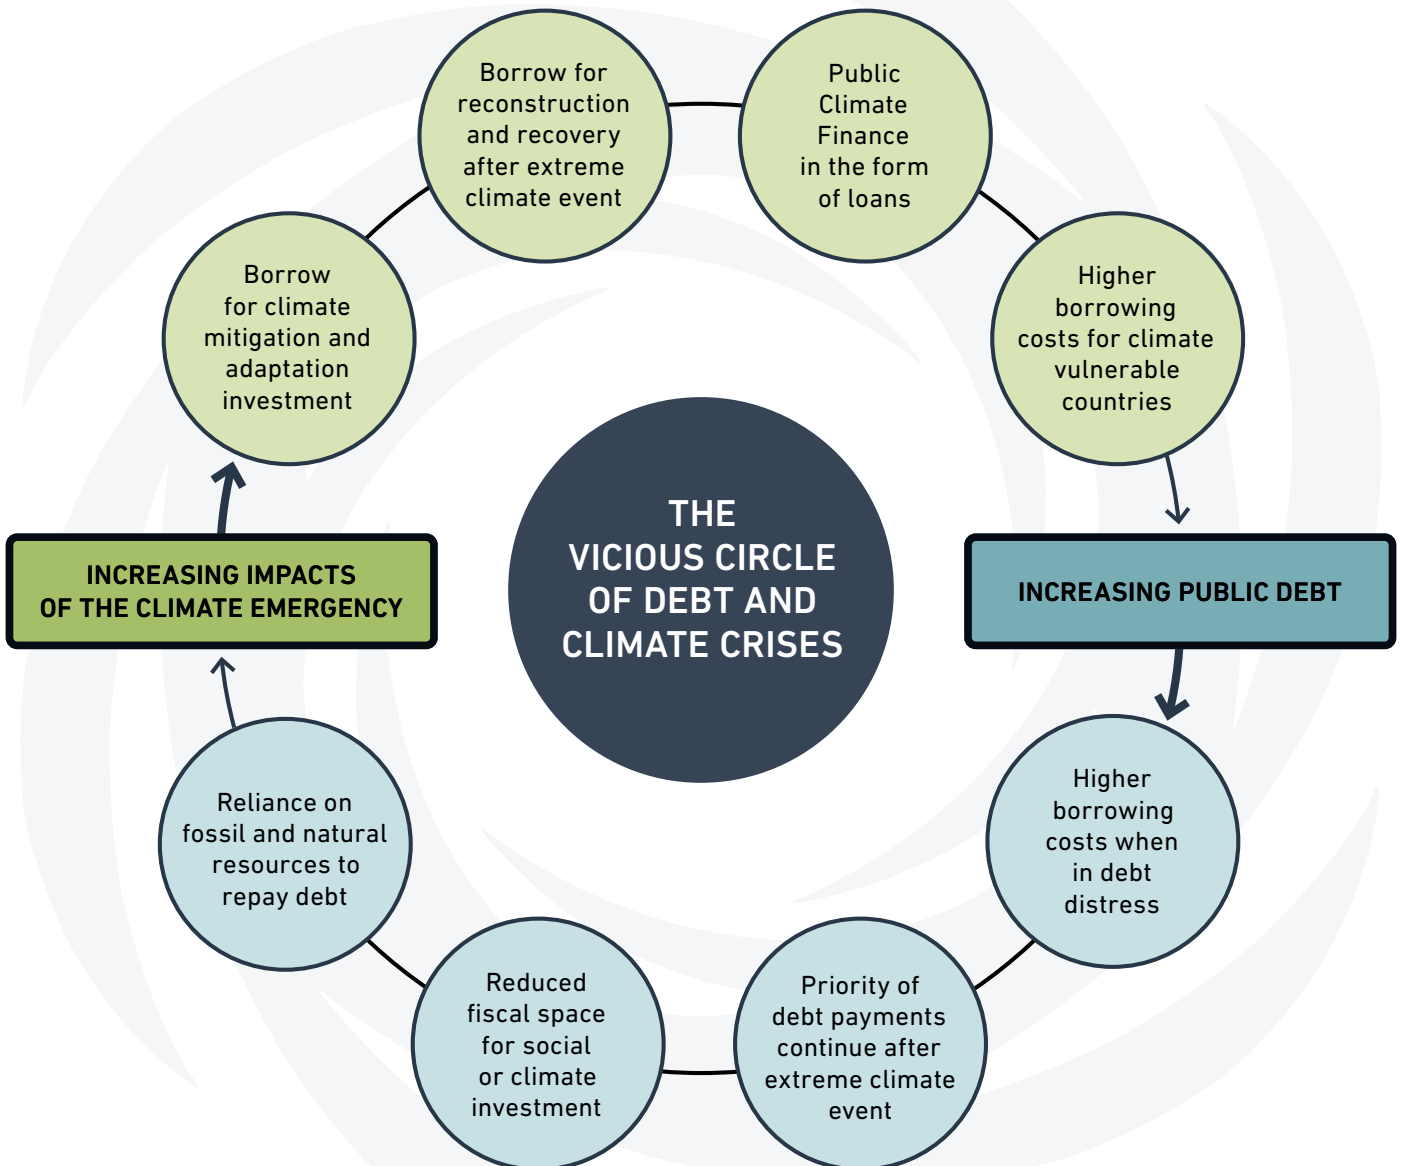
Borrow for reconstruction and recovery after extreme climate event

Public Climate Finance in the form of loans

Higher borrowing costs for climate vulnerable countries

INCREASING PUBLIC DEBT

Higher borrowing costs when in debt distress

Priority of debt payments continue after extreme climate event

Reduced fiscal space for social or climate investment

Reliance on fossil and natural resources to repay debt

INCREASING IMPACTS OF THE CLIMATE EMERGENCY

Borrow for climate mitigation and adaptation investment

THE VICIOUS CIRCLE OF DEBT AND CLIMATE CRISES